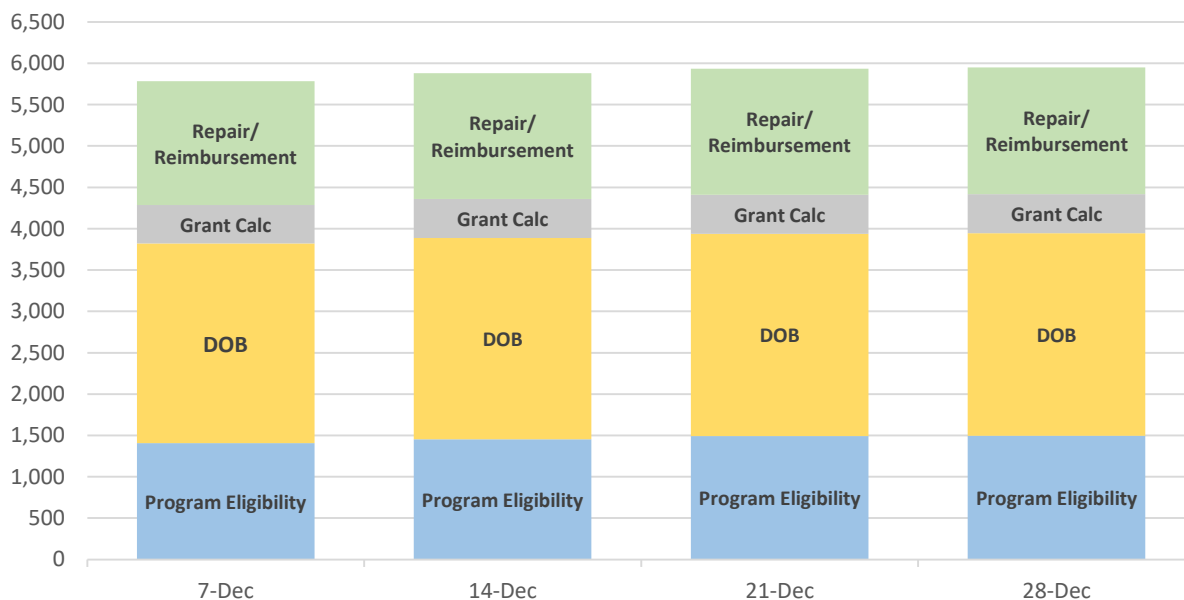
6,500
6,000
5,500
5,000
4,500
4,000
3,500
3,000
2,500
2,000
1,500
1,000
500
0

Repair/ Reimbursement
Grant Calc
DOB
Program Eligibility

Repair/ Reimbursement
Grant Calc
DOB
Program Eligibility

Repair/ Reimbursement
Grant Calc
DOB
Program Eligibility

Repair/ Reimbursement
Grant Calc
DOB
Program Eligibility

7-Dec
14-Dec
21-Dec
28-Dec